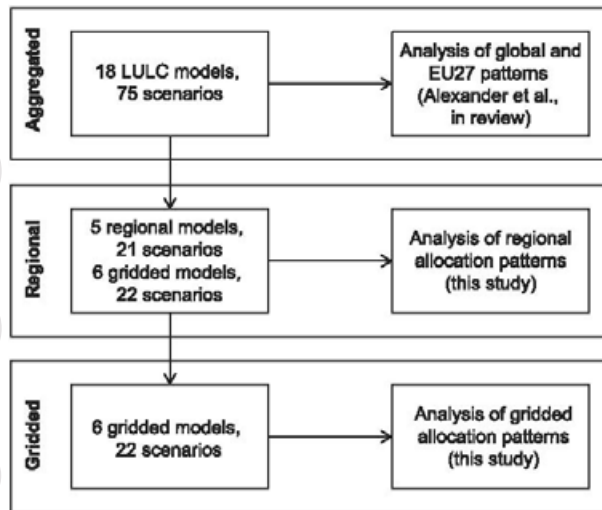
Aggregated

18 LULC models, 75 scenarios

Analysis of global and EU27 patterns (Alexander et al., in review)

Regional

5 regional models, 21 scenarios
6 gridded models, 22 scenarios

Analysis of regional allocation patterns (this study)

Gridded

6 gridded models, 22 scenarios

Analysis of gridded allocation patterns (this study)